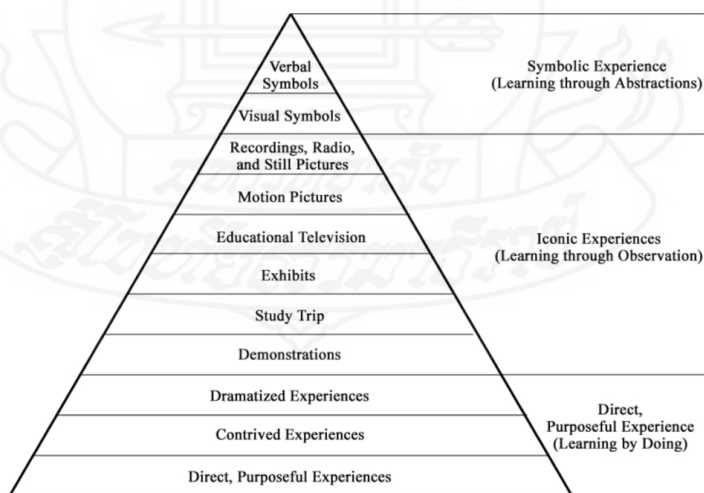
Verbal Symbols

Visual Symbols

Recordings, Radio, and Still Pictures

Motion Pictures

Educational Television

Exhibits

Study Trip

Demonstrations

Dramatized Experiences

Contrived Experiences

Direct, Purposeful Experiences

Symbolic Experience (Learning through Abstractions)

Iconic Experiences (Learning through Observation)

Direct, Purposeful Experience (Learning by Doing)